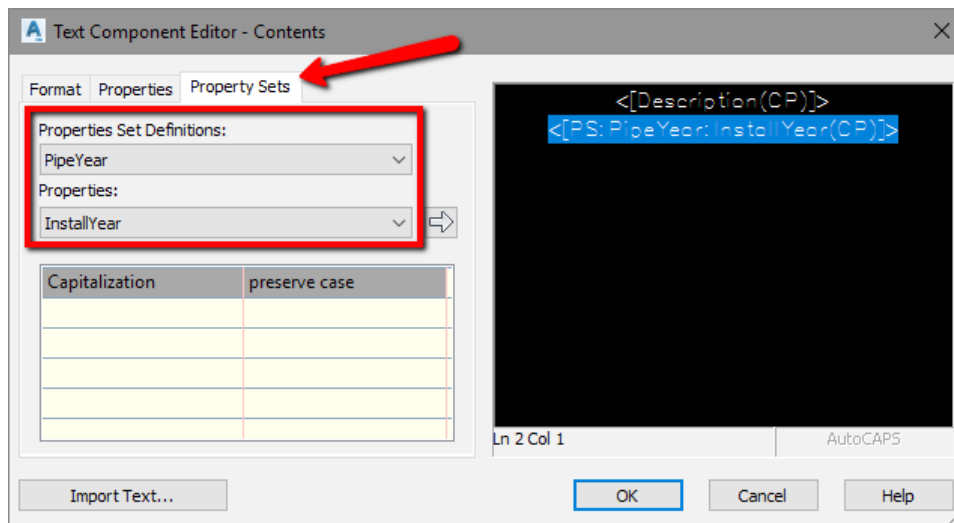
Text Component Editor - Contents

Format Properties Property Sets

Properties Set Definitions:
PipeYear
Properties:
InstallYear

| Capitalization | preserve case |
|---|---|
| | |
| | |
| | |
| | |

<[Description(CP)]>
<[PS:PipeYear:InstallYear(CP)]>

Ln 2 Col 1 AutoCAPS

Import Text...
OK
Cancel
Help